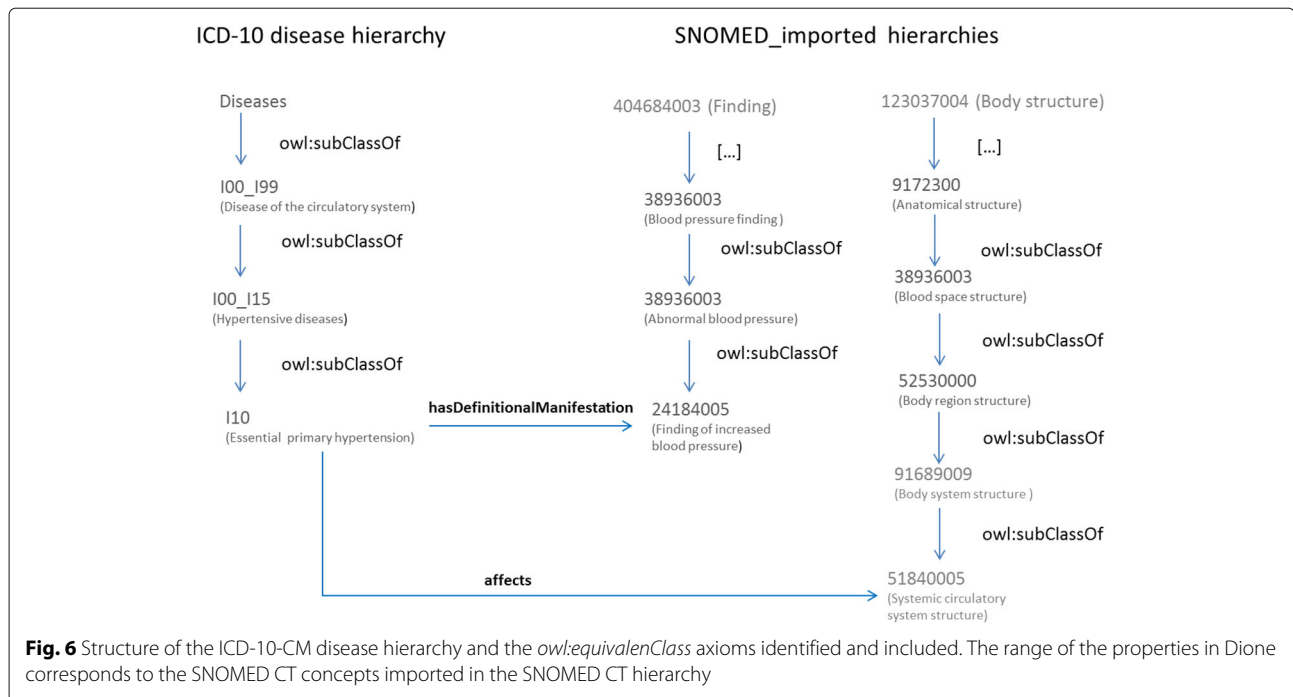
ICD-10 disease hierarchy

SNOMED_imported hierarchies

Diseases

owl:subClassOf

I00_I99
(Disease of the circulatory system)

owl:subClassOf

I00_I15
(Hypertensive diseases)

owl:subClassOf

I10
(Essential primary hypertension)

hasDefinitionalManifestation

affects

404684003 (Finding)

[...]

38936003
(Blood pressure finding )

owl:subClassOf

38936003
(Abnormal blood pressure)

owl:subClassOf

24184005
(Finding of increased blood pressure)

123037004 (Body structure)

[...]

9172300
(Anatomical structure)

owl:subClassOf

38936003
(Blood space structure)

owl:subClassOf

52530000
(Body region structure)

owl:subClassOf

91689009
(Body system structure )

owl:subClassOf

51840005
(Systemic circulatory system structure)

**Fig. 6** Structure of the ICD-10-CM disease hierarchy and the *owl:equivalenClass* axioms identified and included. The range of the properties in Dione corresponds to the SNOMED CT concepts imported in the SNOMED CT hierarchy